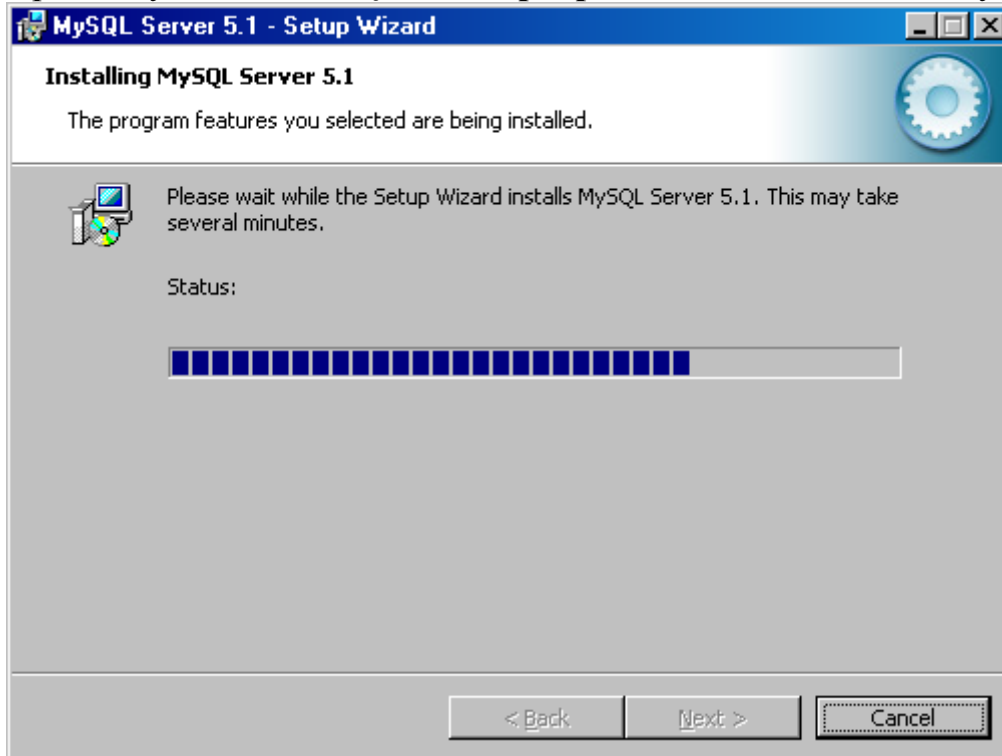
MySQL Server 5.1 - Setup Wizard

Installing MySQL Server 5.1

The program features you selected are being installed.

Please wait while the Setup Wizard installs MySQL Server 5.1. This may take several minutes.

Status:

< Back

Next >

Cancel